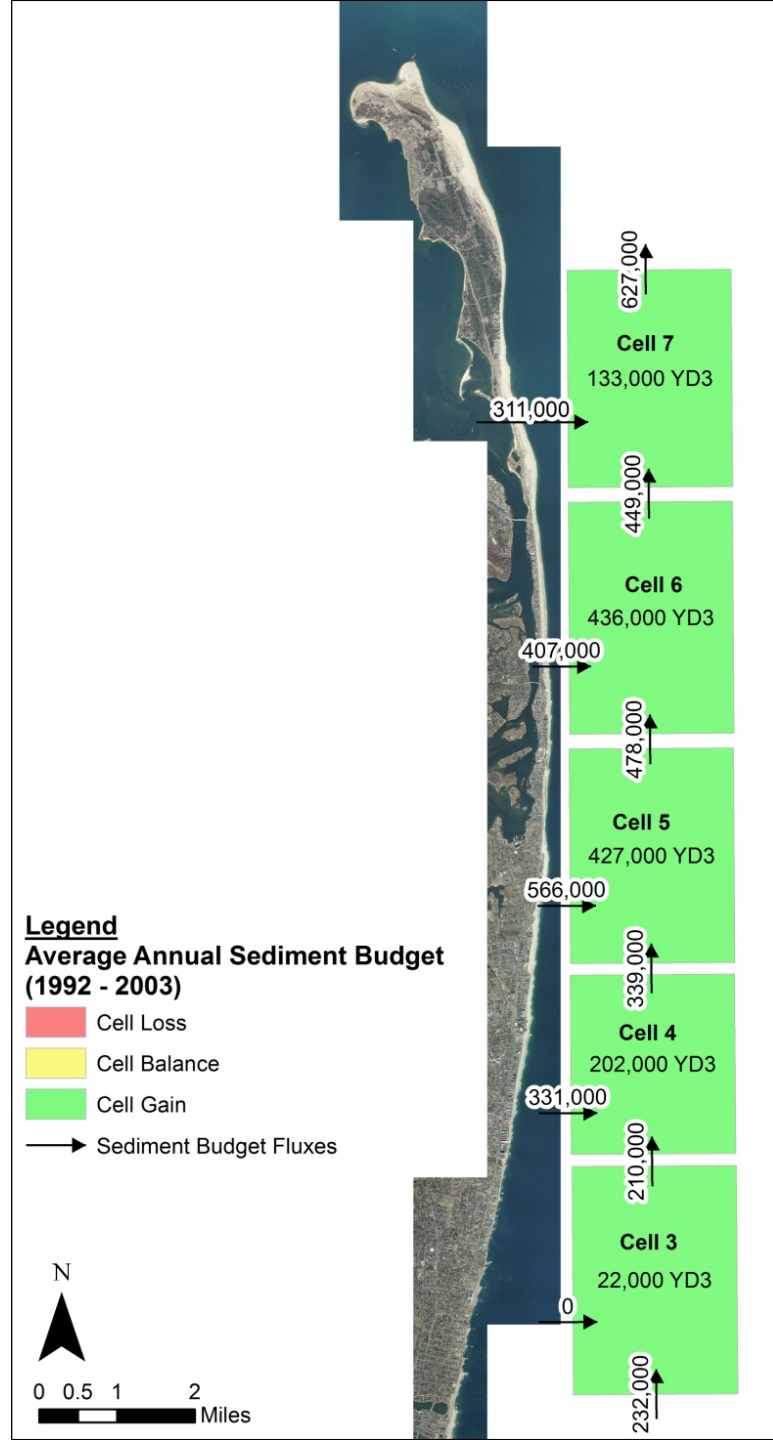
627,000

Cell 7
133,000 YD3

311,000

449,000

Cell 6
436,000 YD3

407,000

478,000

Cell 5
427,000 YD3

566,000

339,000

Cell 4
202,000 YD3

331,000

210,000

Cell 3
22,000 YD3

0

232,000

Legend
Average Annual Sediment Budget (1992 - 2003)
Cell Loss
Cell Balance
Cell Gain
Sediment Budget Fluxes

N

0 0.5 1 2 Miles